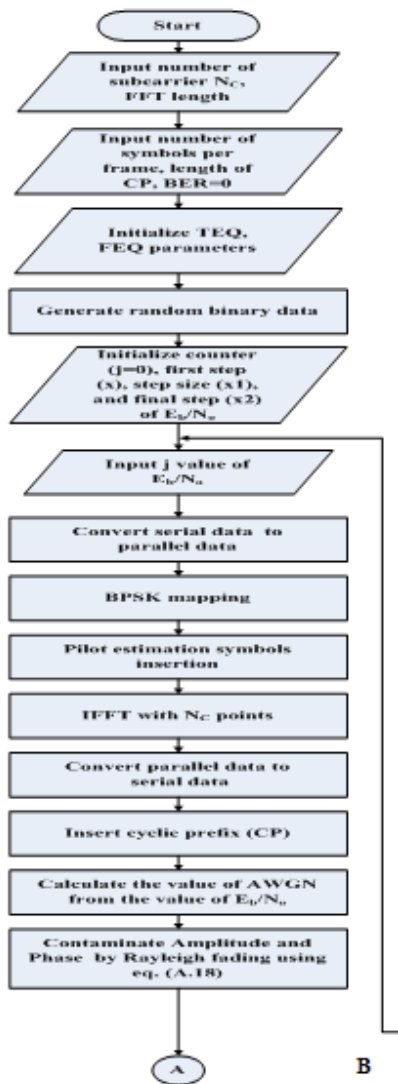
Start

Input number of subcarrier $N_C$, FFT length

Input number of symbols per frame, length of CP, BER=0

Initialize TEQ, FEQ parameters

Generate random binary data

Initialize counter (j=0), first step (x), step size (x1), and final step (x2) of $E_b/N_o$

Input j value of $E_b/N_o$

Convert serial data to parallel data

BPSK mapping

Pilot estimation symbols insertion

IFFT with $N_C$ points

Convert parallel data to serial data

Insert cyclic prefix (CP)

Calculate the value of AWGN from the value of $E_b/N_o$

Contaminate Amplitude and Phase by Rayleigh fading using eq. (A.18)

A

B